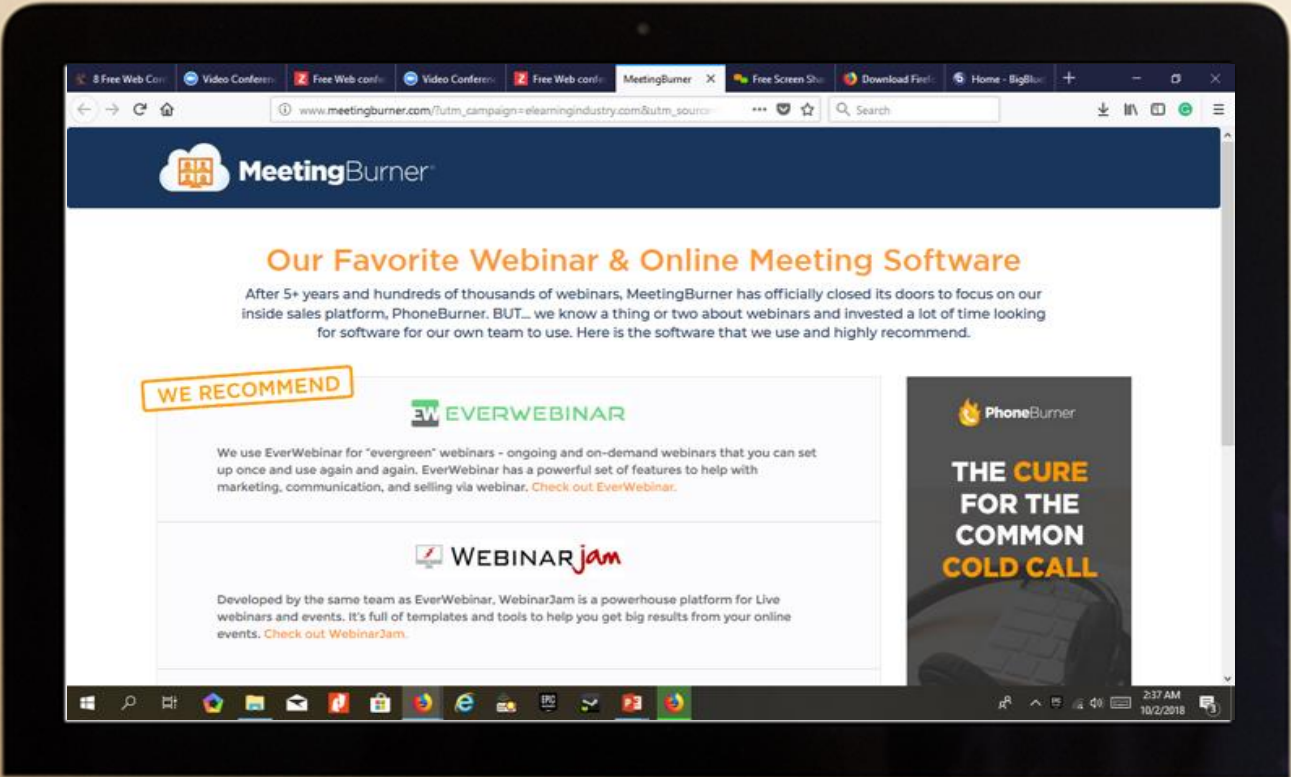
8 Free Web Con | Video Conferen | Free Web confe | Video Conferen | Free Web confe | MeetingBurner | Free Screen Sha | Download Firef | Home - BigBlue

www.meetingburner.com/?utm_campaign=elearningindustry.com&utm_source

Search

MeetingBurner

Our Favorite Webinar & Online Meeting Software

After 5+ years and hundreds of thousands of webinars, MeetingBurner has officially closed its doors to focus on our inside sales platform, PhoneBurner. BUT... we know a thing or two about webinars and invested a lot of time looking for software for our own team to use. Here is the software that we use and highly recommend.

WE RECOMMEND

EW EVERWEBINAR

We use EverWebinar for "evergreen" webinars - ongoing and on-demand webinars that you can set up once and use again and again. EverWebinar has a powerful set of features to help with marketing, communication, and selling via webinar. Check out EverWebinar.

WEBINARjam

Developed by the same team as EverWebinar, WebinarJam is a powerhouse platform for Live webinars and events. It's full of templates and tools to help you get big results from your online events. Check out WebinarJam.

PhoneBurner

THE CURE FOR THE COMMON COLD CALL

2:37 AM
10/2/2018